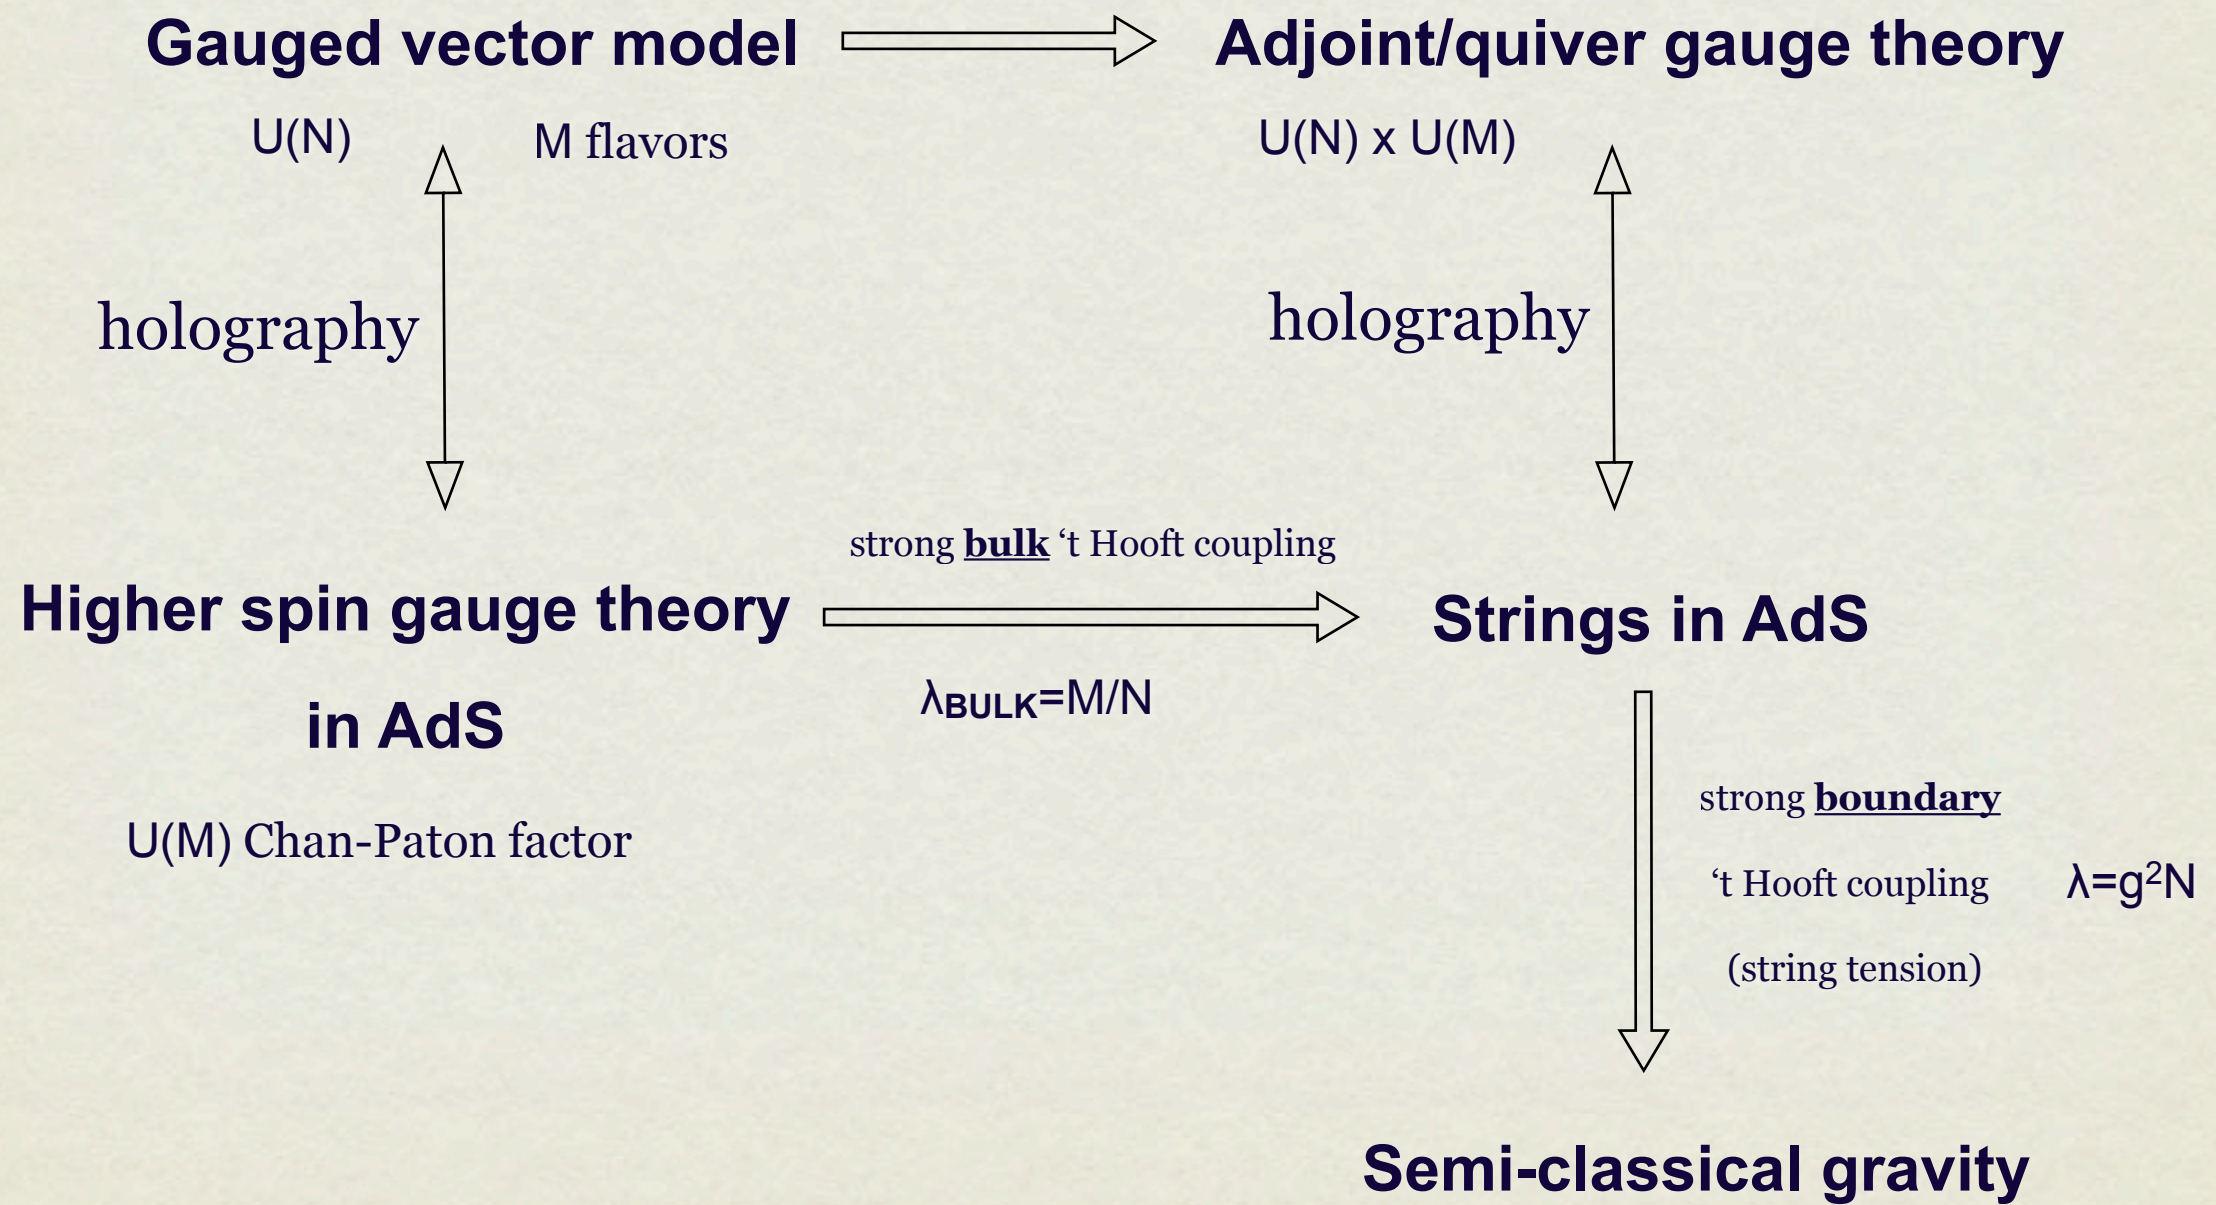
Gauged vector model

Adjoint/quiver gauge theory

U(N)

M flavors

U(N) x U(M)

holography

holography

strong bulk ‘t Hooft coupling

Higher spin gauge theory

in AdS

Strings in AdS

$\lambda_{BULK}$=M/N

strong boundary

‘t Hooft coupling

$\lambda=g^2N$

(string tension)

U(M) Chan-Paton factor

Semi-classical gravity